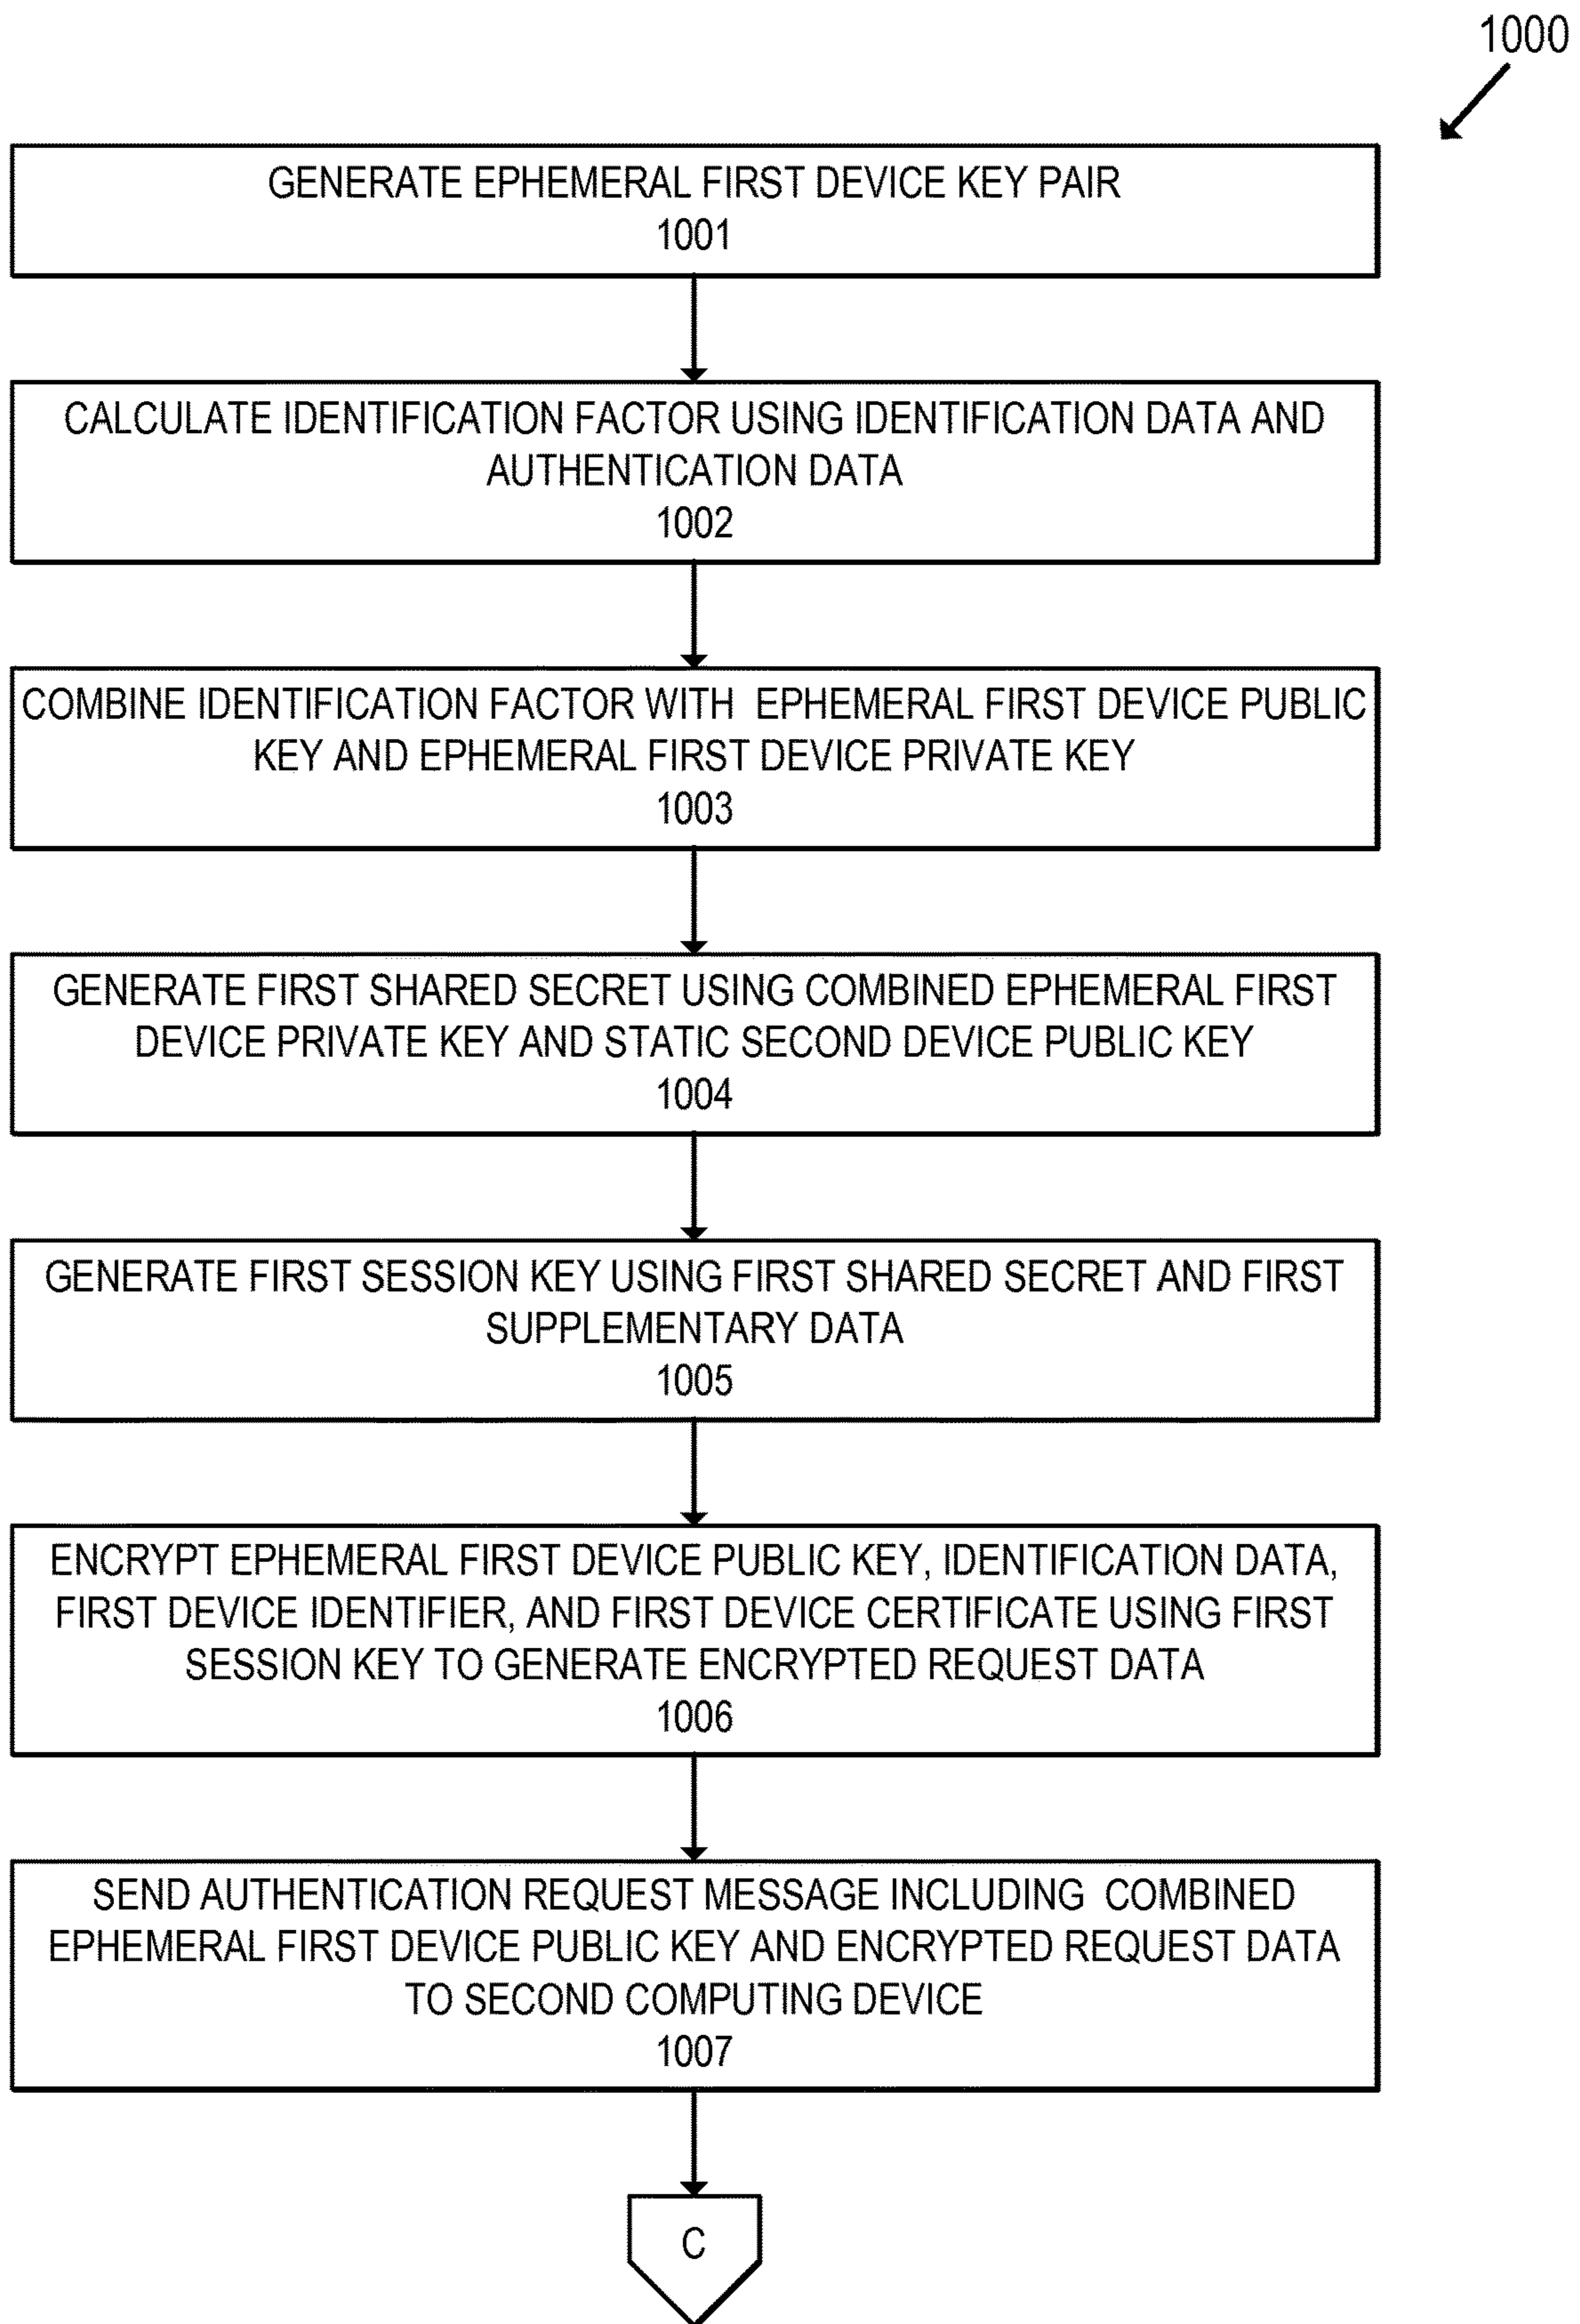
1000

GENERATE EPHEMERAL FIRST DEVICE KEY PAIR
1001

CALCULATE IDENTIFICATION FACTOR USING IDENTIFICATION DATA AND AUTHENTICATION DATA
1002

COMBINE IDENTIFICATION FACTOR WITH EPHEMERAL FIRST DEVICE PUBLIC KEY AND EPHEMERAL FIRST DEVICE PRIVATE KEY
1003

GENERATE FIRST SHARED SECRET USING COMBINED EPHEMERAL FIRST DEVICE PRIVATE KEY AND STATIC SECOND DEVICE PUBLIC KEY
1004

GENERATE FIRST SESSION KEY USING FIRST SHARED SECRET AND FIRST SUPPLEMENTARY DATA
1005

ENCRYPT EPHEMERAL FIRST DEVICE PUBLIC KEY, IDENTIFICATION DATA, FIRST DEVICE IDENTIFIER, AND FIRST DEVICE CERTIFICATE USING FIRST SESSION KEY TO GENERATE ENCRYPTED REQUEST DATA
1006

SEND AUTHENTICATION REQUEST MESSAGE INCLUDING COMBINED EPHEMERAL FIRST DEVICE PUBLIC KEY AND ENCRYPTED REQUEST DATA TO SECOND COMPUTING DEVICE
1007

C